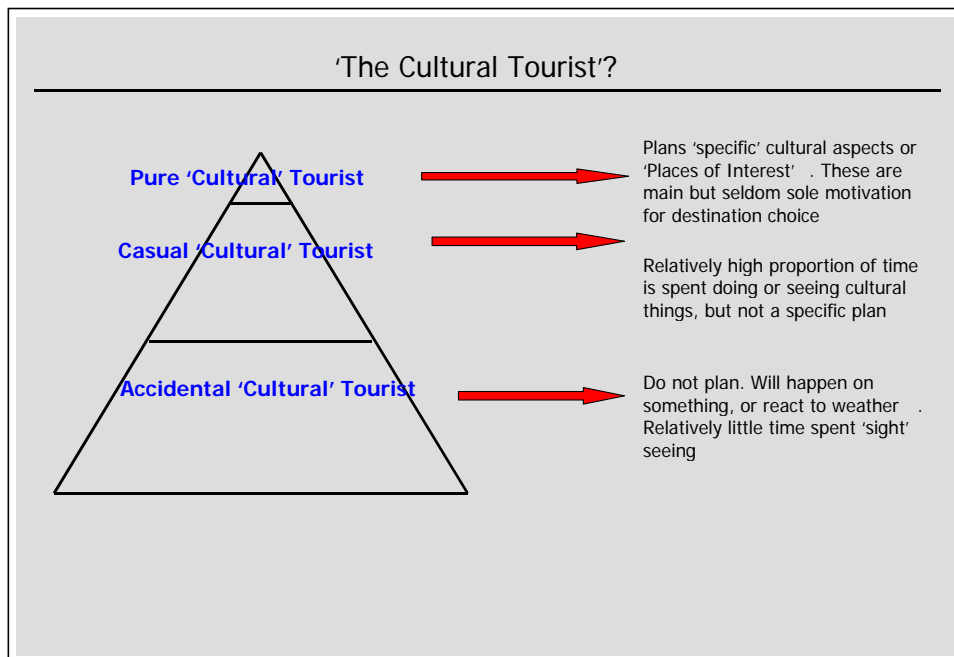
'The Cultural Tourist'?

Pure 'Cultural' Tourist

Plans 'specific' cultural aspects or 'Places of Interest' . These are main but seldom sole motivation for destination choice

Casual 'Cultural' Tourist

Relatively high proportion of time is spent doing or seeing cultural things, but not a specific plan

Accidental 'Cultural' Tourist

Do not plan. Will happen on something, or react to weather . Relatively little time spent 'sight' seeing